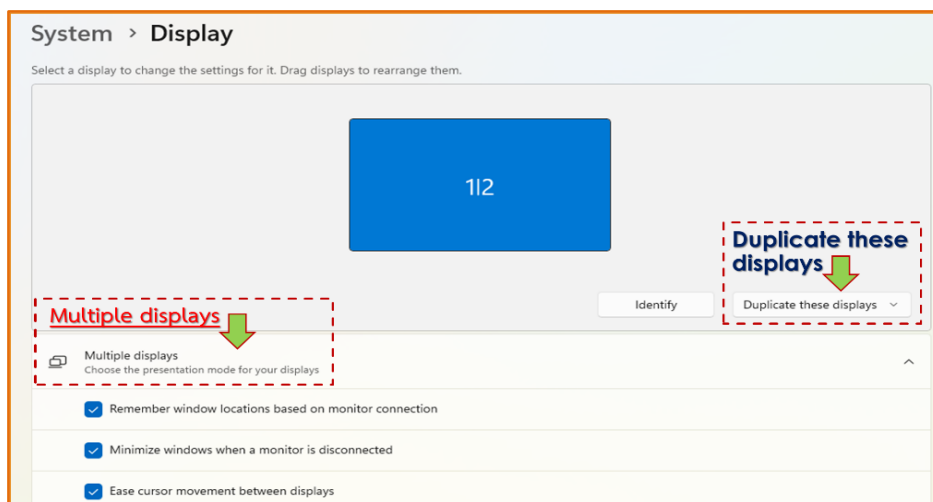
System > Display

Select a display to change the settings for it. Drag displays to rearrange them.

1|2

Duplicate these displays

Identify

Duplicate these displays

Multiple displays

Multiple displays
Choose the presentation mode for your displays

Remember window locations based on monitor connection

Minimize windows when a monitor is disconnected

Ease cursor movement between displays